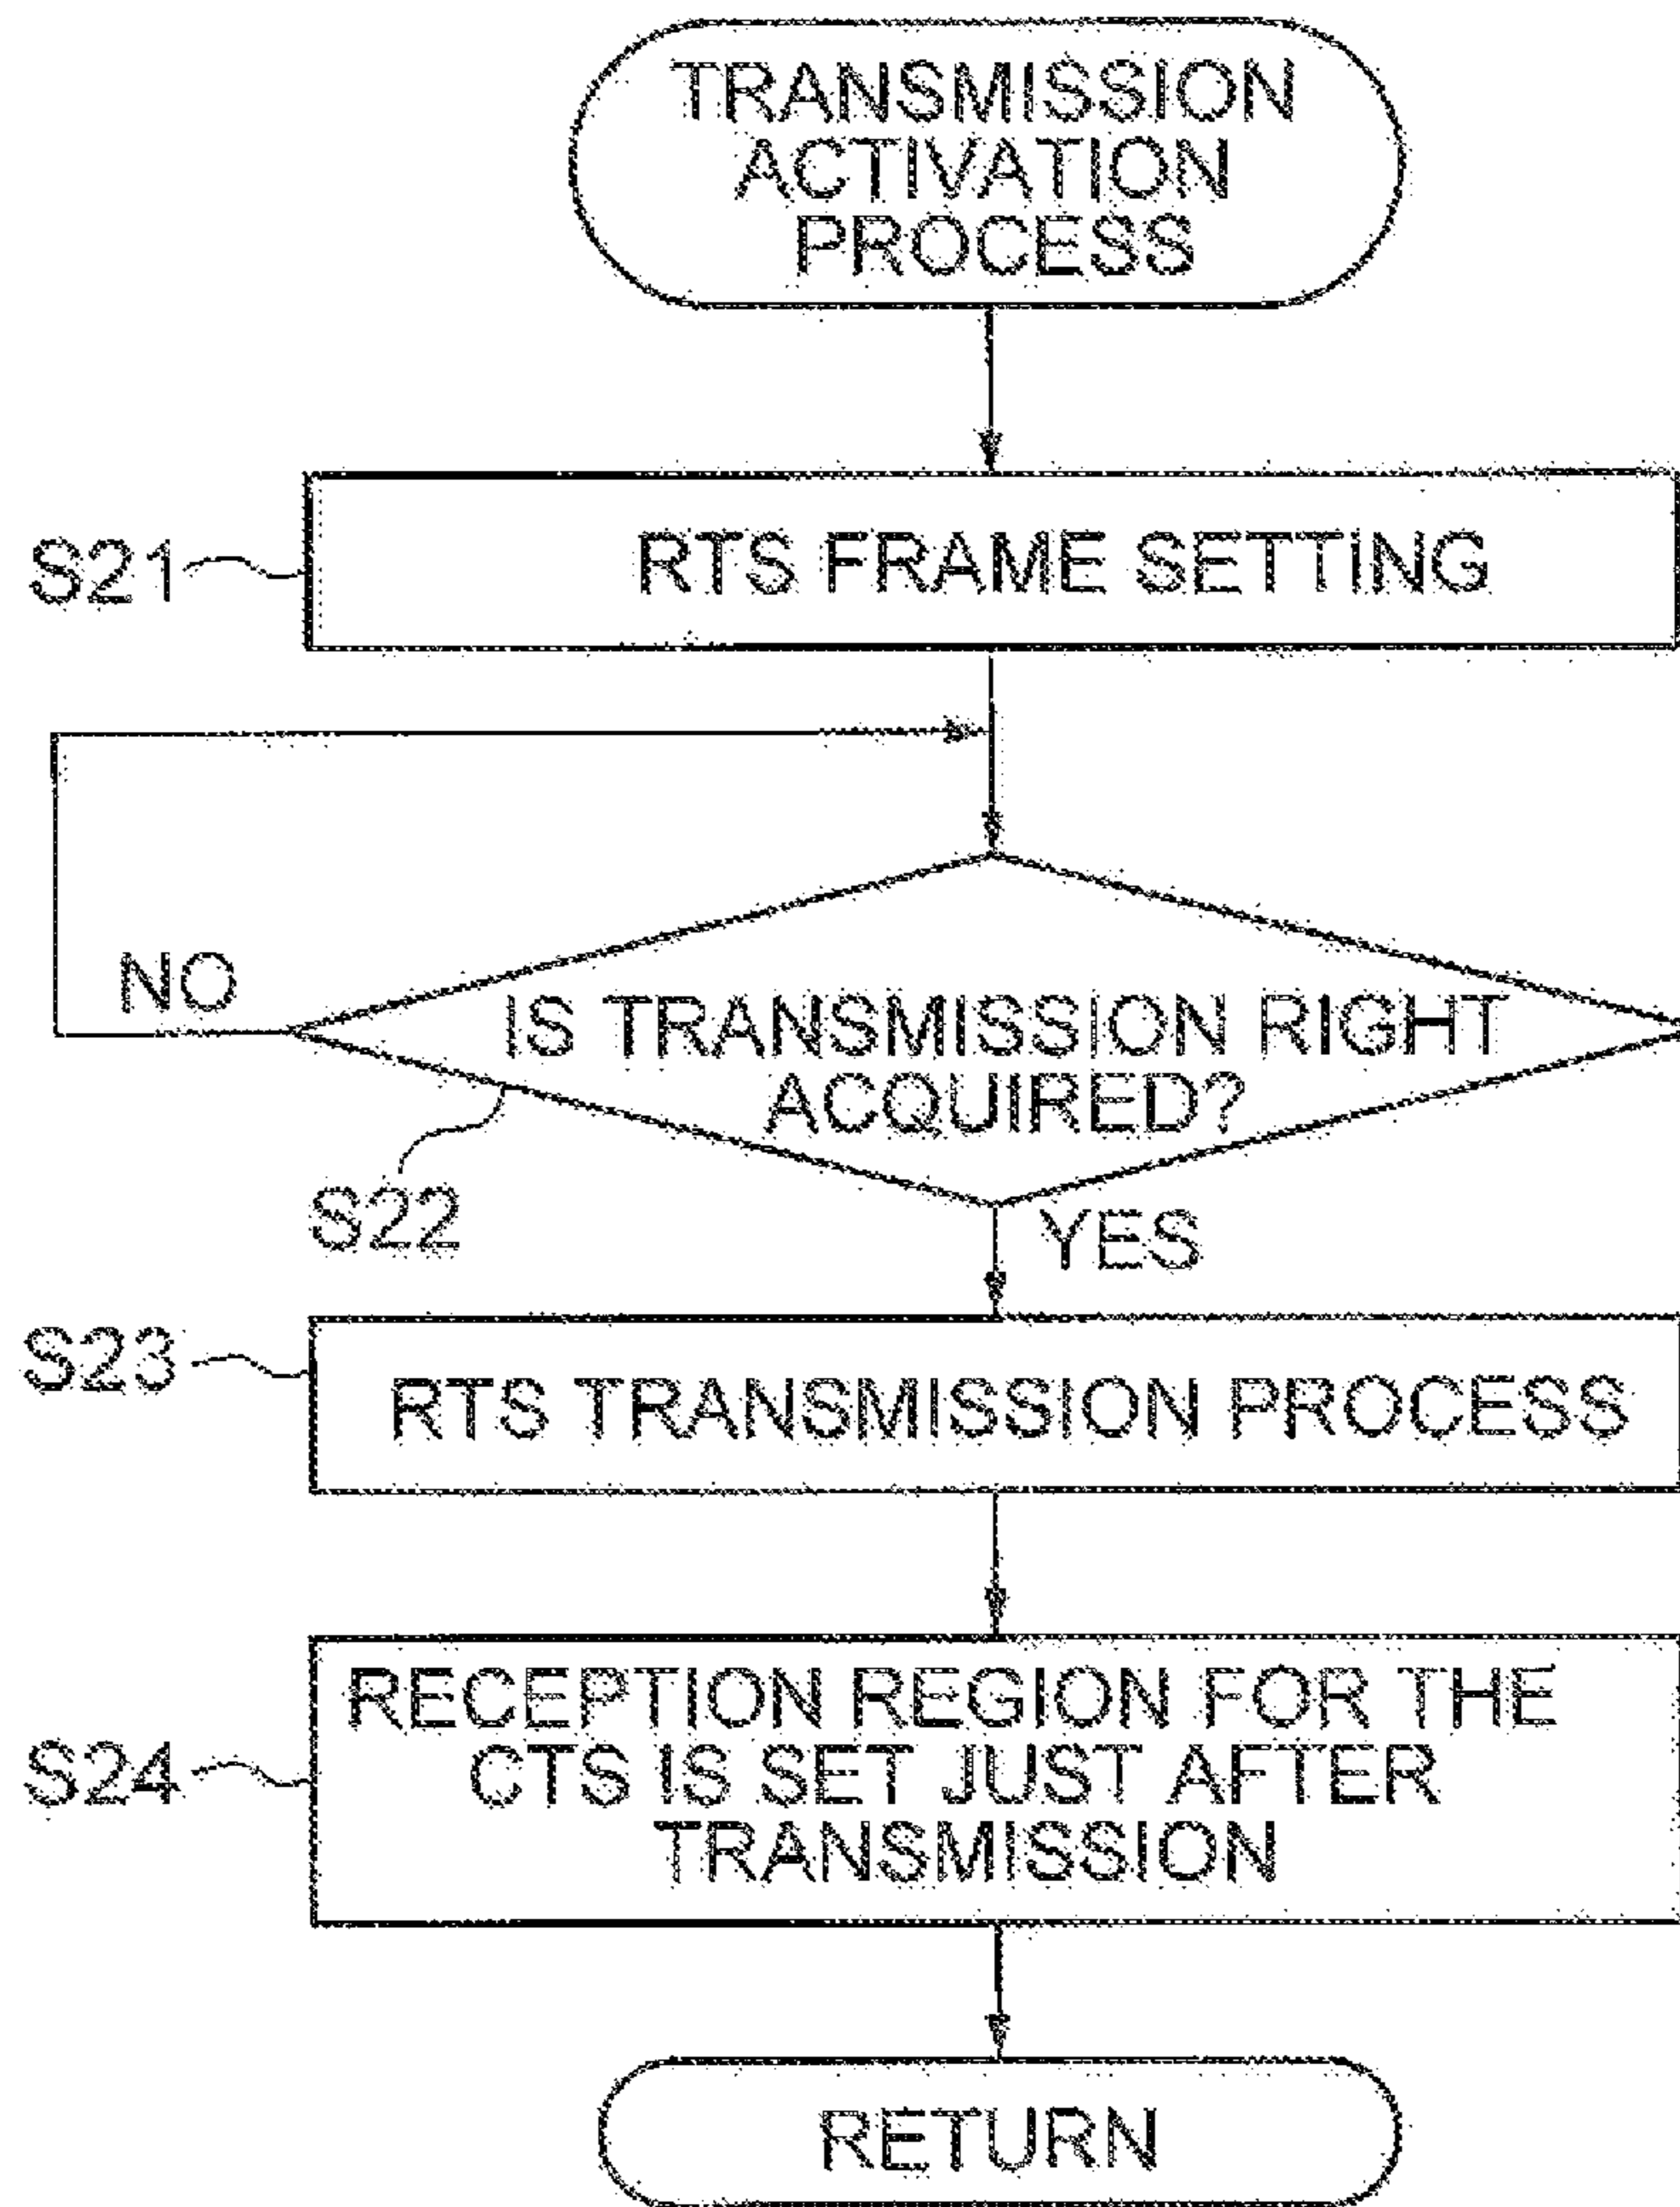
TRANSMISSION ACTIVATION PROCESS

S21

RTS FRAME SETTING

NO

IS TRANSMISSION RIGHT ACQUIRED?

S22

YES

S23

RTS TRANSMISSION PROCESS

S24

RECEPTION REGION FOR THE CTS IS SET JUST AFTER TRANSMISSION

RETURN